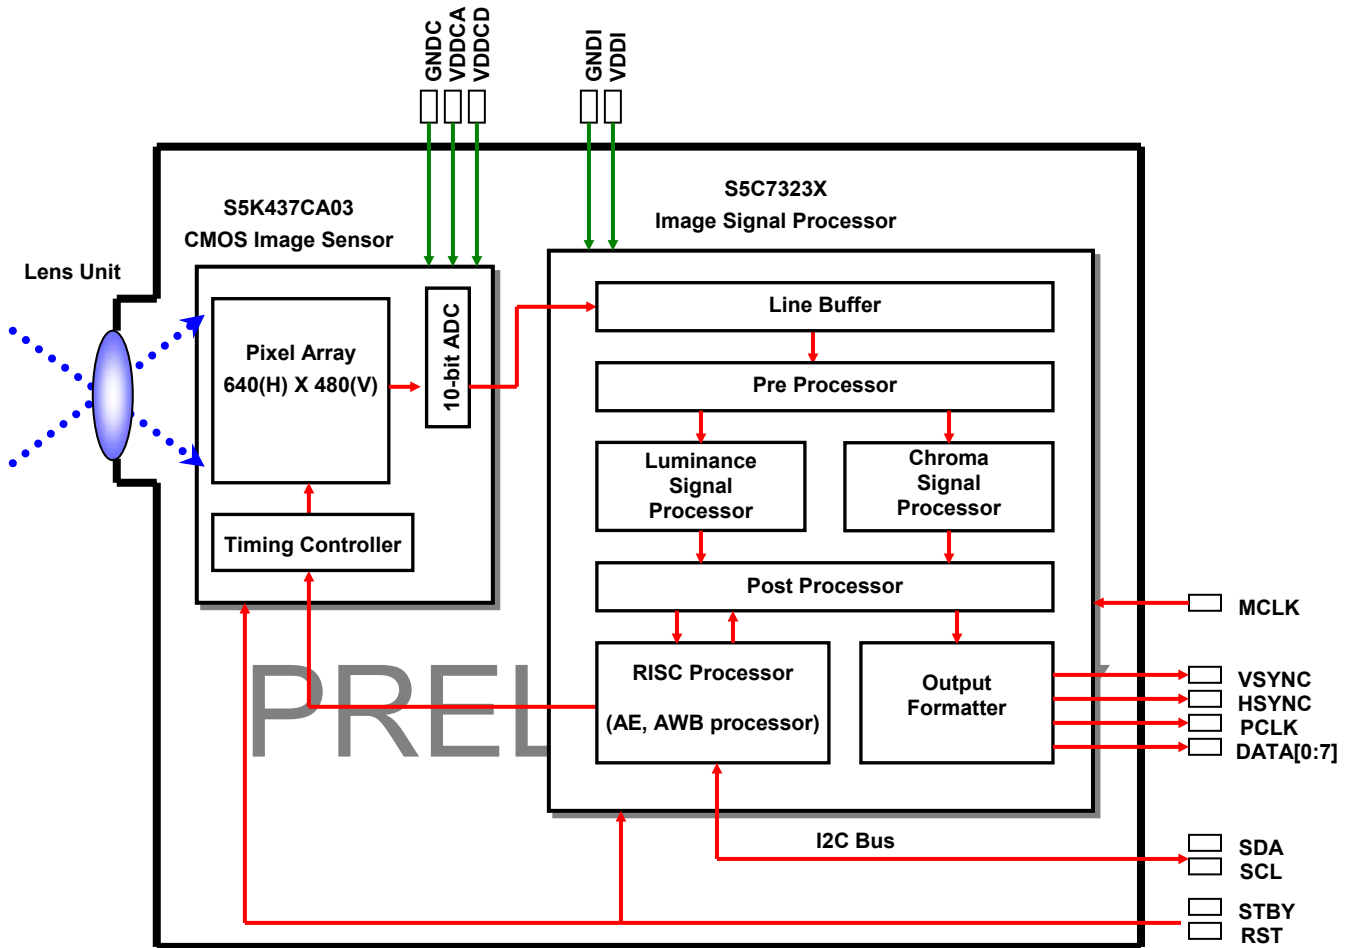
GNDC
VDDCA
VDDCD

GNDI
VDDI

S5K437CA03
CMOS Image Sensor

S5C7323X
Image Signal Processor

Lens Unit

Pixel Array
640(H) X 480(V)

10-bit ADC

Timing Controller

Line Buffer

Pre Processor

Luminance Signal Processor

Chroma Signal Processor

Post Processor

RISC Processor
(AE, AWB processor)

Output Formatter

MCLK
VSYNC
HSYNC
PCLK
DATA[0:7]

I2C Bus

SDA
SCL
STBY
RST

PREL